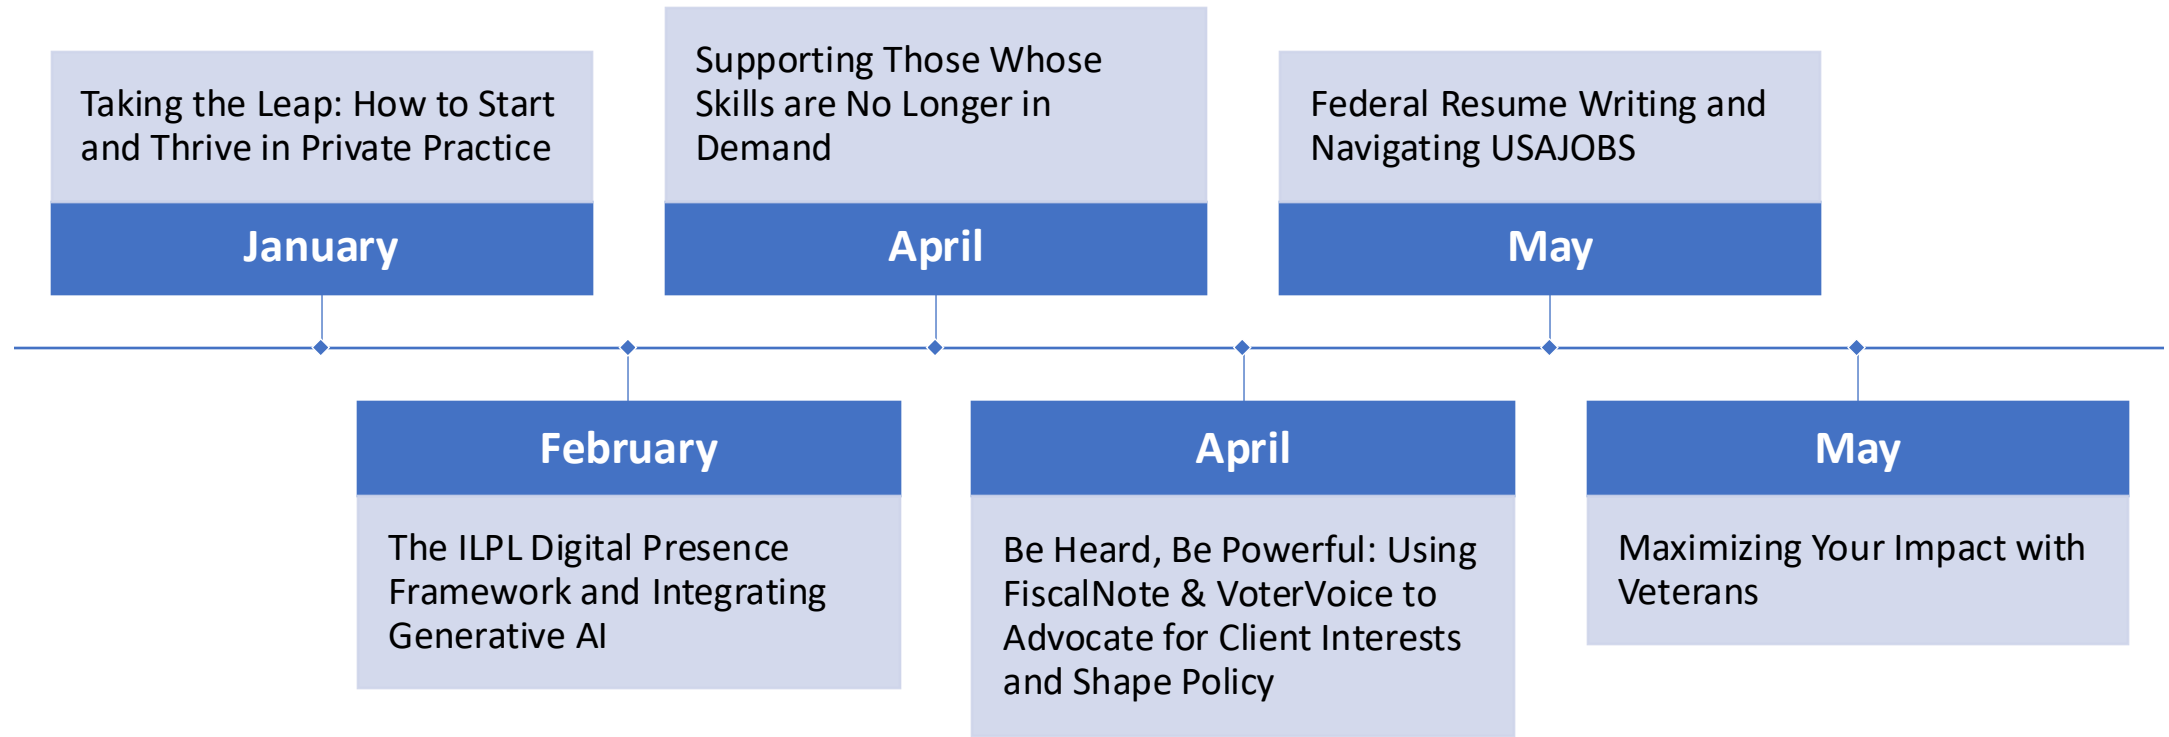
January

Taking the Leap: How to Start and Thrive in Private Practice

February

The ILPL Digital Presence Framework and Integrating Generative AI

April

Supporting Those Whose Skills are No Longer in Demand

April

Be Heard, Be Powerful: Using FiscalNote & VoterVoice to Advocate for Client Interests and Shape Policy

May

Federal Resume Writing and Navigating USAJOBS

May

Maximizing Your Impact with Veterans